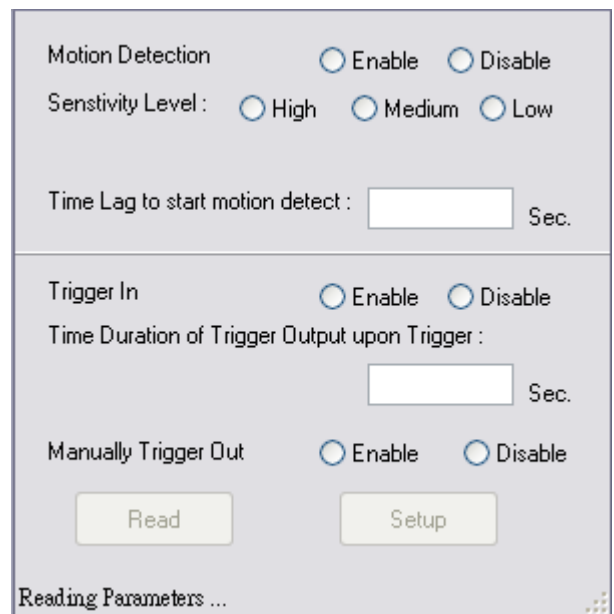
Motion Detection Enable Disable
Senstivity Level : High Medium Low

Time Lag to start motion detect : Sec.

Trigger In Enable Disable
Time Duration of Trigger Output upon Trigger :
Sec.

Manually Trigger Out Enable Disable

Read Setup

Reading Parameters ...